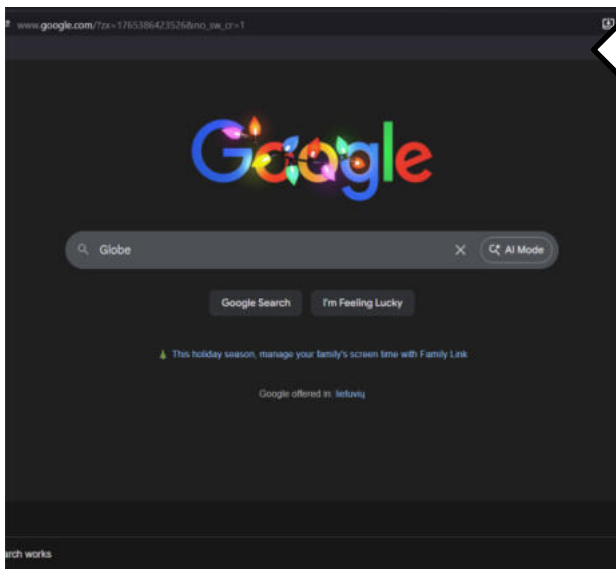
www.google.com/?zx=1765386423526&no_sw_cr=1

Google

Globe

AI Mode

Google Search

I'm Feeling Lucky

This holiday season, manage your family's screen time with Family Link

Google offered in: lietuvių

rch works